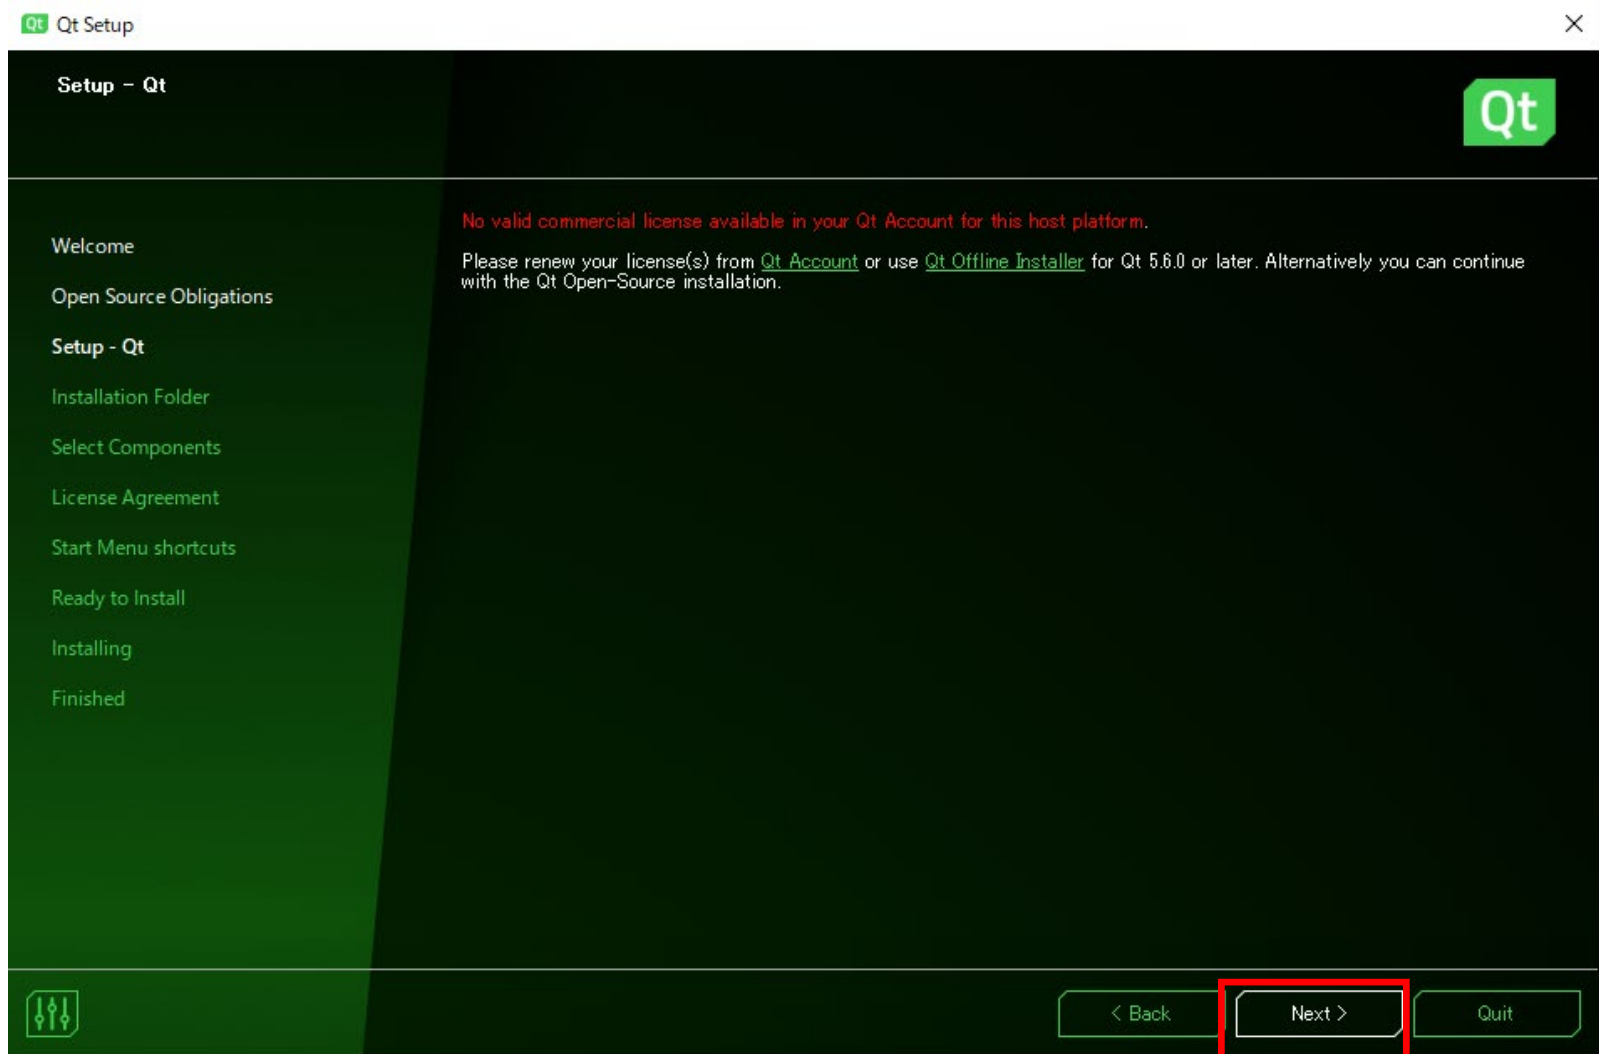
Qt Qt Setup

Setup – Qt

Qt

Welcome

Open Source Obligations

Setup - Qt

Installation Folder

Select Components

License Agreement

Start Menu shortcuts

Ready to Install

Installing

Finished

No valid commercial license available in your Qt Account for this host platform.

Please renew your license(s) from Qt Account or use Qt Offline Installer for Qt 5.6.0 or later. Alternatively you can continue with the Qt Open-Source installation.

< Back

Next >

Quit